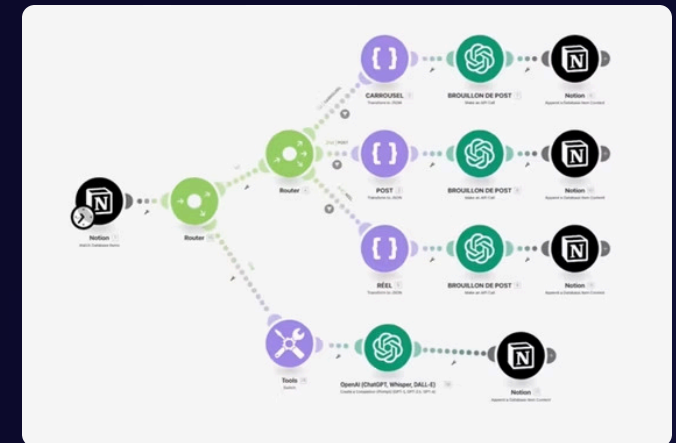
CARROUSEL
Transform to JSON

BROUILLON DE POST
Make an API Call

Notion
Append a Database Item Content

Notion
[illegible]

Router

Router

POST
Transform to JSON

BROUILLON DE POST
Make an API Call

Notion
Append a Database Item Content

RÉEL
Transform to JSON

BROUILLON DE POST
Make an API Call

Notion
Append a Database Item Content

Tools
Switch

OpenAI (ChatGPT, Whisper, DALL-E)
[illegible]

Notion
Append a Database Item Content